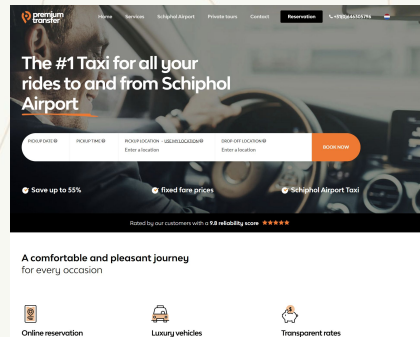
premium transfer

Home Services Schiphol Airport Private tours Contact Reservation +31634461579

The #1 Taxi for all your rides to and from Schiphol Airport

PICKUP DATE PICKUP TIME PICKUP LOCATION - USE MY LOCATION Enter a location DROP-OFF LOCATION Enter a location BOOK NOW

Save up to 55% fixed fare prices Schiphol Airport Taxi

Rated by our customers with a 9.8 reliability score ★★★★★

A comfortable and pleasant journey
for every occasion

Online reservation Luxury vehicles Transparent rates